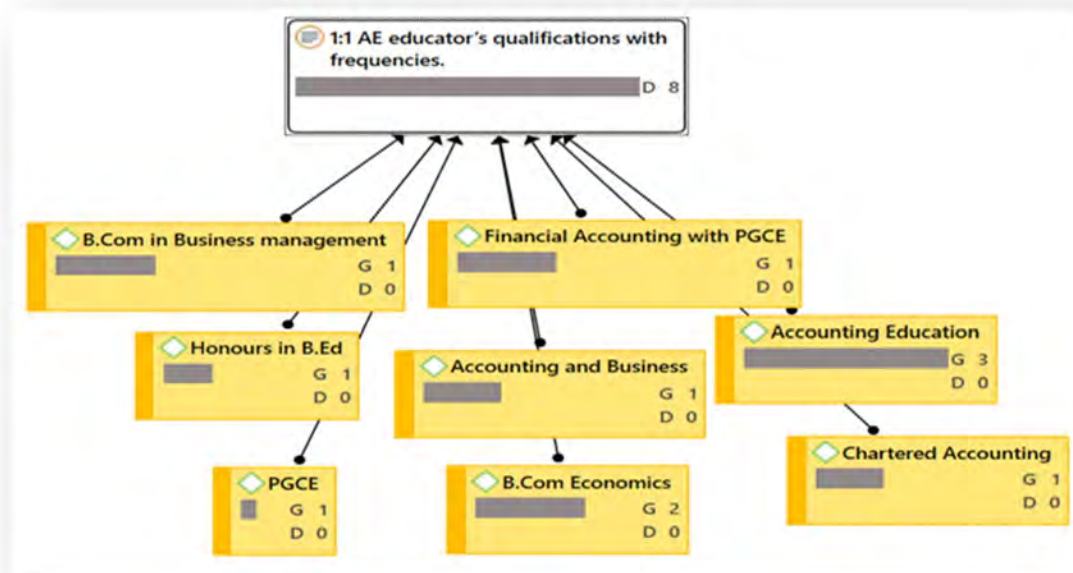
1:1 AE educator's qualifications with frequencies.
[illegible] D 8

B.Com in Business management
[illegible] G 1
D 0

Financial Accounting with PGCE
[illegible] G 1
D 0

Honours in B.Ed
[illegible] G 1
D 0

Accounting and Business
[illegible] G 1
D 0

Accounting Education
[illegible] G 3
D 0

PGCE
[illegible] G 1
D 0

B.Com Economics
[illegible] G 2
D 0

Chartered Accounting
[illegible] G 1
D 0